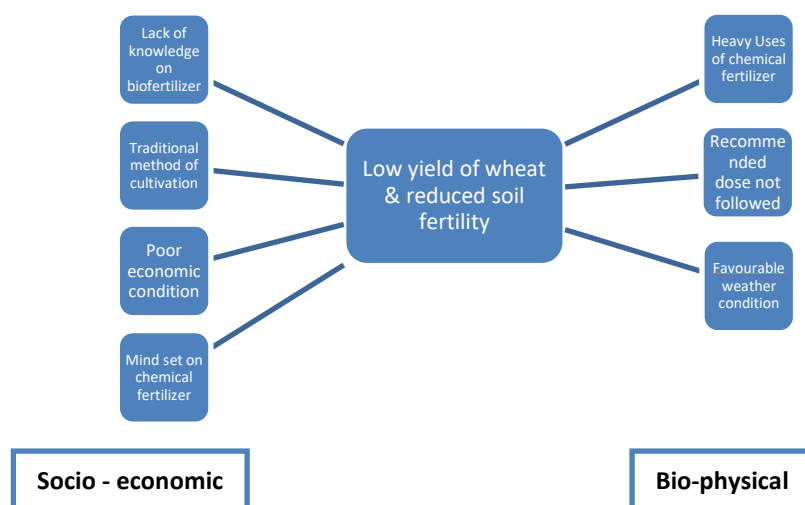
Lack of knowledge on biofertilizer

Traditional method of cultivation

Poor economic condition

Mind set on chemical fertilizer

Low yield of wheat & reduced soil fertility

Heavy Uses of chemical fertilizer

Recommended dose not followed

Favourable weather condition

Socio - economic

Bio-physical